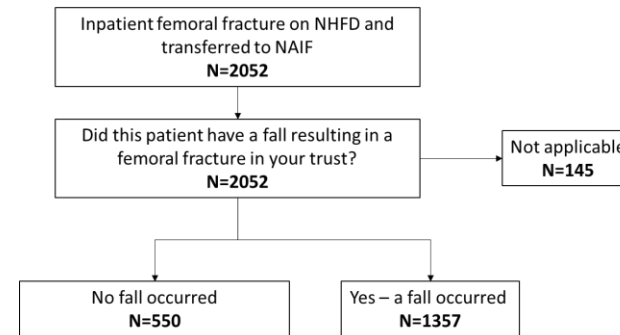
Inpatient femoral fracture on NHFD and transferred to NAIF
N=2052

Did this patient have a fall resulting in a femoral fracture in your trust?
N=2052

Not applicable
N=145

No fall occurred
N=550

Yes – a fall occurred
N=1357